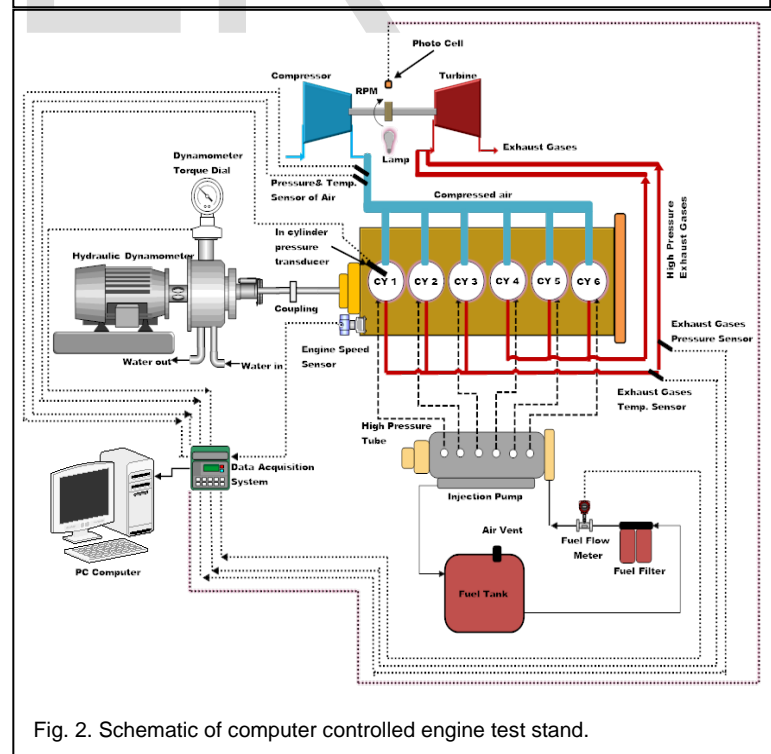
Photo Cell

Compressor

RPM

Turbine

Exhaust Gases

Lamp

Dynamometer Torque Dial

Pressure& Temp. Sensor of Air

Compressed air

High Pressure Exhaust Gases

In cylinder pressure transducer

Hydraulic Dynamometer

CY 1

CY 2

CY 3

CY 4

CY 5

CY 6

Coupling

Exhaust Gases Pressure Sensor

Water out

Water in

Engine Speed Sensor

Exhaust Gases Temp. Sensor

High Pressure Tube

Data Acquisition System

Injection Pump

Air Vent

Fuel Flow Meter

Fuel Filter

PC Computer

Fuel Tank

Fig. 2. Schematic of computer controlled engine test stand.